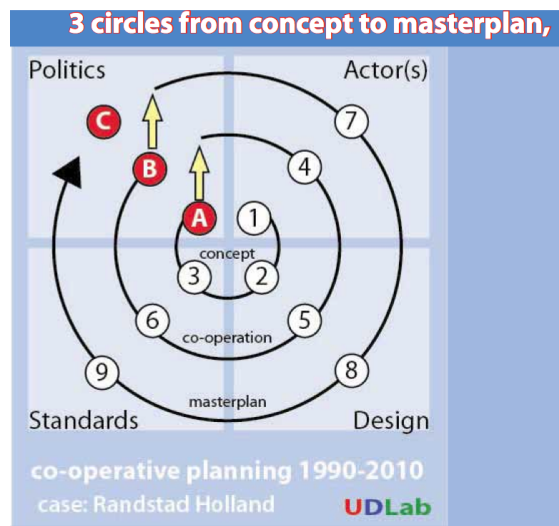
3 circles from concept to masterplan,

Politics

Actor(s)

C

B

A

1

2

3

4

5

6

7

8

9

concept

co-operation

masterplan

Standards

Design

co-operative planning 1990-2010

case: Randstad Holland

UDLab